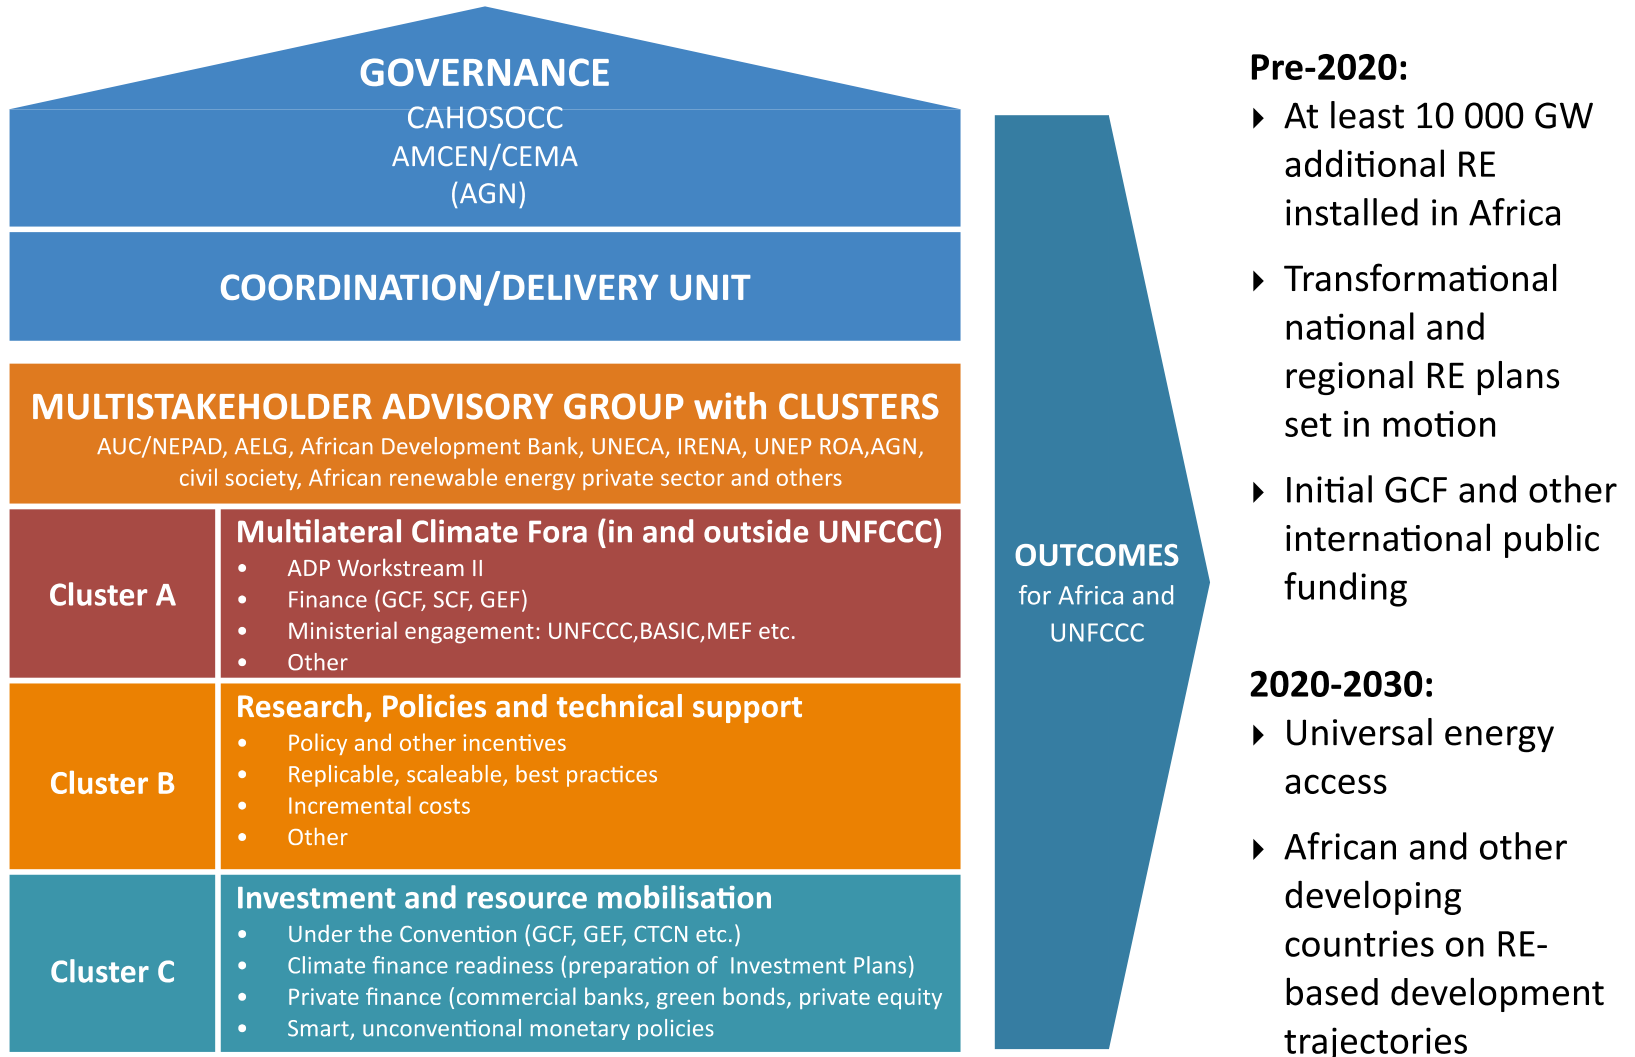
GOVERNANCE
CAHOSOCC
AMCEN/CEMA
(AGN)

COORDINATION/DELIVERY UNIT

MULTISTAKEHOLDER ADVISORY GROUP with CLUSTERS
AUC/NEPAD, AELG, African Development Bank, UNECA, IRENA, UNEP ROA,AGN, civil society, African renewable energy private sector and others

Cluster A

Multilateral Climate Fora (in and outside UNFCCC)
- ADP Workstream II
- Finance (GCF, SCF, GEF)
- Ministerial engagement: UNFCCC,BASIC,MEF etc.
- Other

Cluster B

Research, Policies and technical support
- Policy and other incentives
- Replicable, scaleable, best practices
- Incremental costs
- Other

Cluster C

Investment and resource mobilisation
- Under the Convention (GCF, GEF, CTCN etc.)
- Climate finance readiness (preparation of Investment Plans)
- Private finance (commercial banks, green bonds, private equity
- Smart, unconventional monetary policies

OUTCOMES
for Africa and UNFCCC

Pre-2020:
- At least 10 000 GW additional RE installed in Africa
- Transformational national and regional RE plans set in motion
- Initial GCF and other international public funding

2020-2030:
- Universal energy access
- African and other developing countries on RE-based development trajectories